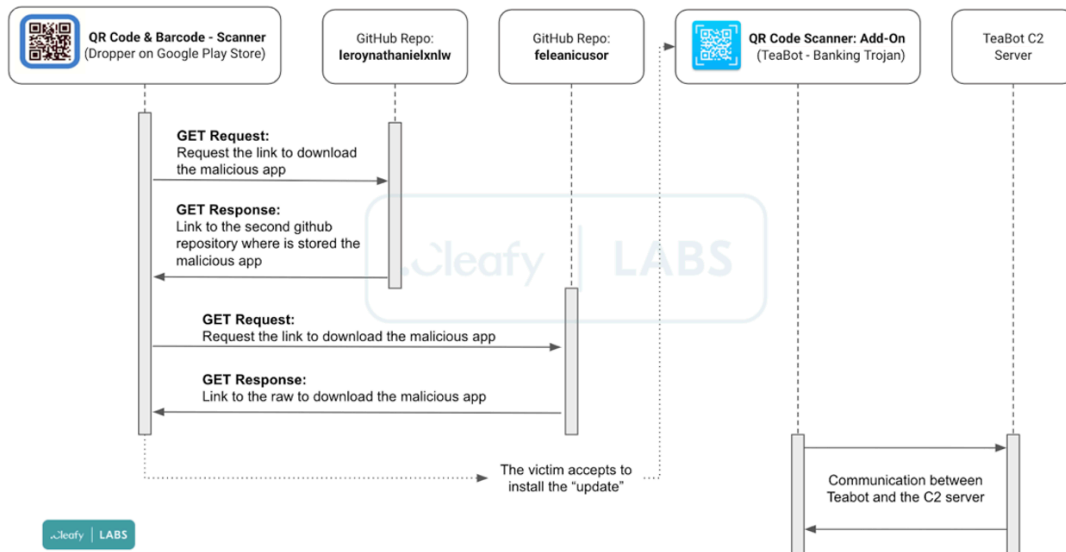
QR Code & Barcode - Scanner
(Dropper on Google Play Store)

GitHub Repo:
leroynathanielxnlw

GitHub Repo:
feleanicusor

QR Code Scanner: Add-On
(TeaBot - Banking Trojan)

TeaBot C2
Server

GET Request:
Request the link to download the malicious app

GET Response:
Link to the second github repository where is stored the malicious app

cleafy | LABS

GET Request:
Request the link to download the malicious app

GET Response:
Link to the raw to download the malicious app

The victim accepts to install the "update"

Communication between Teabot and the C2 server

cleafy | LABS